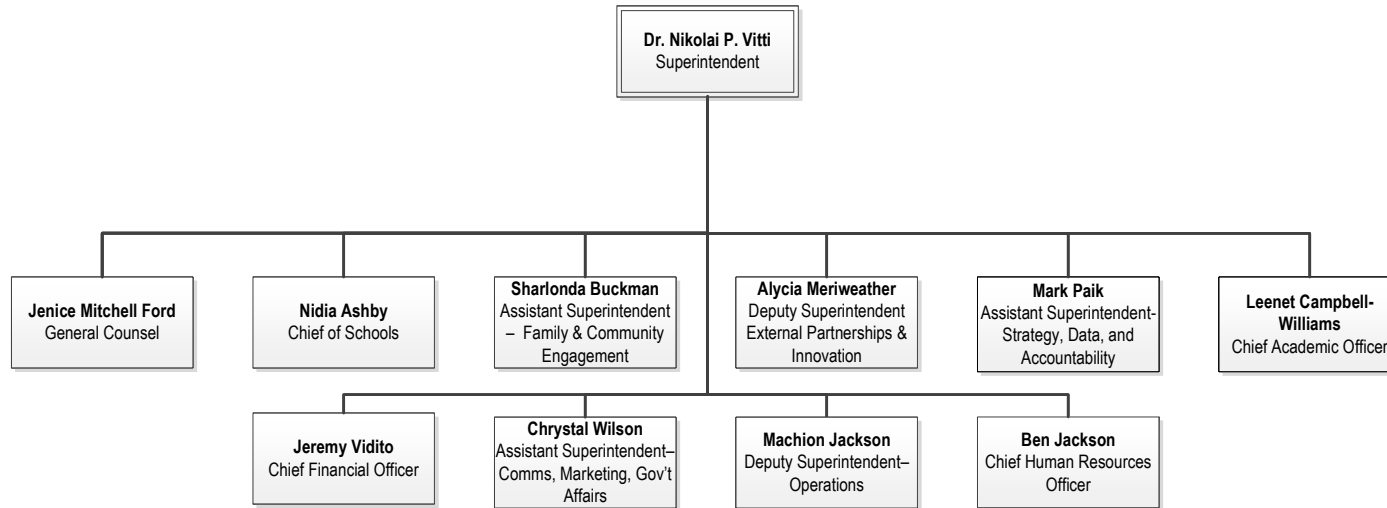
Dr. Nikolai P. Vitti
Superintendent

Jenice Mitchell Ford
General Counsel

Nidia Ashby
Chief of Schools

Sharlonda Buckman
Assistant Superintendent – Family & Community Engagement

Alycia Meriweather
Deputy Superintendent External Partnerships & Innovation

Mark Paik
Assistant Superintendent- Strategy, Data, and Accountability

Leenet Campbell-Williams
Chief Academic Officer

Jeremy Vidito
Chief Financial Officer

Chrystal Wilson
Assistant Superintendent– Comms, Marketing, Gov't Affairs

Machion Jackson
Deputy Superintendent– Operations

Ben Jackson
Chief Human Resources Officer